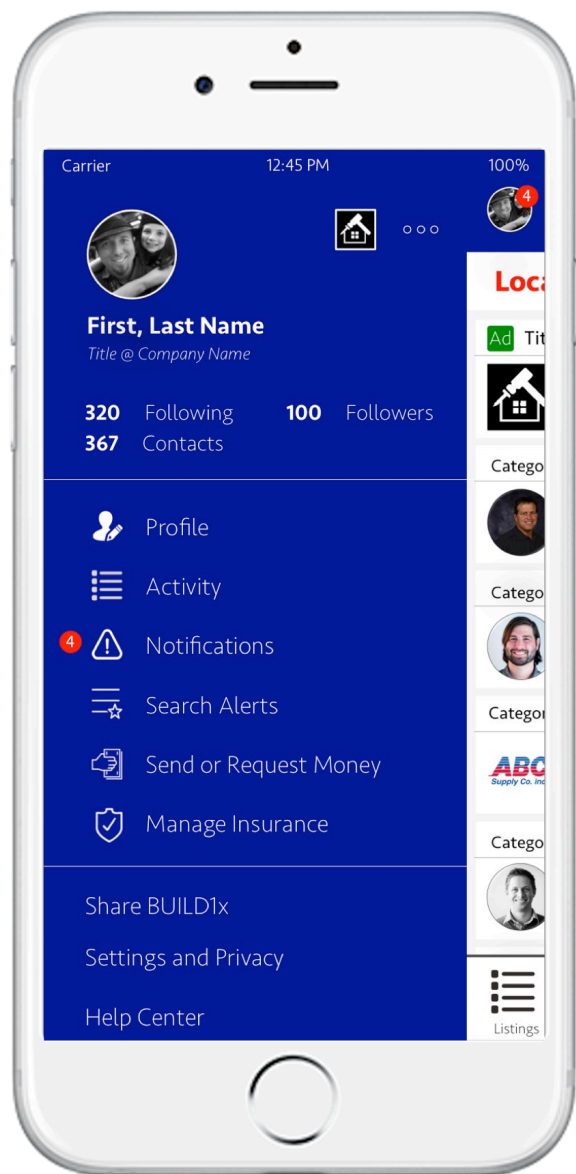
Carrier 12:45 PM 100%

4

Loca

Ad Tit

First, Last Name

Title @ Company Name

320 Following 100 Followers

367 Contacts

Catego

Profile

Activity

Catego

4 Notifications

Search Alerts

Categor

Send or Request Money

ABC
Supply Co. Inc

Manage Insurance

Catego

Share BUILD1x

Settings and Privacy

Help Center

Listings